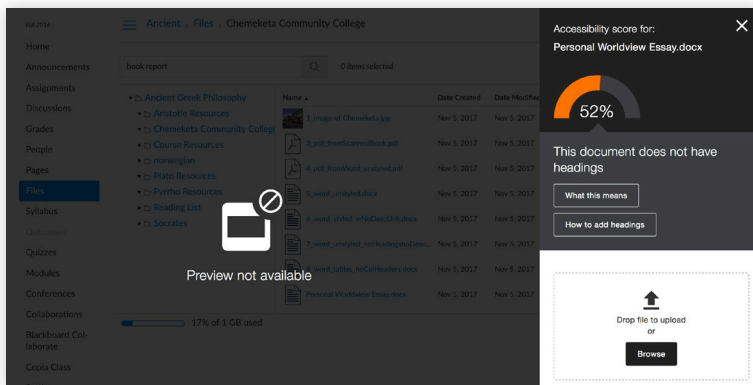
Fall 2016

Home
Announcements
Assignments
Discussions
Grades
People
Pages
Files
Syllabus
Outcomes
Quizzes
Modules
Conferences
Collaborations
Blackboard Collaborate
Copia Class

Ancient › Files › Chemeketa Community College

book report

0 items selected

Ancient Greek Philosophy
Aristotle Resources
Chemeketa Community College
Course Resources
norwegian
Plato Resources
Pyrrho Resources
Reading List
Socrates

| Name | Date Created | Date Modified |
|---|---|---|
| 1_image of Chemeketa.jpg | Nov 5, 2017 | Nov 5, 2017 |
| 3_pdf_fromScannedBook.pdf | Nov 5, 2017 | Nov 5, 2017 |
| 4_pdf_fromWord_unstyled.pdf | Nov 5, 2017 | Nov 5, 2017 |
| 5_word_unstyled.docx | Nov 5, 2017 | Nov 5, 2017 |
| 6_word_styled_withNoDescList.docx | Nov 5, 2017 | Nov 5, 2017 |
| 7_word_styled_noHeadingsinDesc... | Nov 5, 2017 | Nov 5, 2017 |
| 8_word_tables_noColHeaders.docx | Nov 5, 2017 | Nov 5, 2017 |
| Personal Worldview Essay.docx | Nov 5, 2017 | Nov 5, 2017 |

17% of 1 GB used

Preview not available

Accessibility score for:
Personal Worldview Essay.docx

52%

This document does not have headings

What this means

How to add headings

Drop file to upload
or
Browse